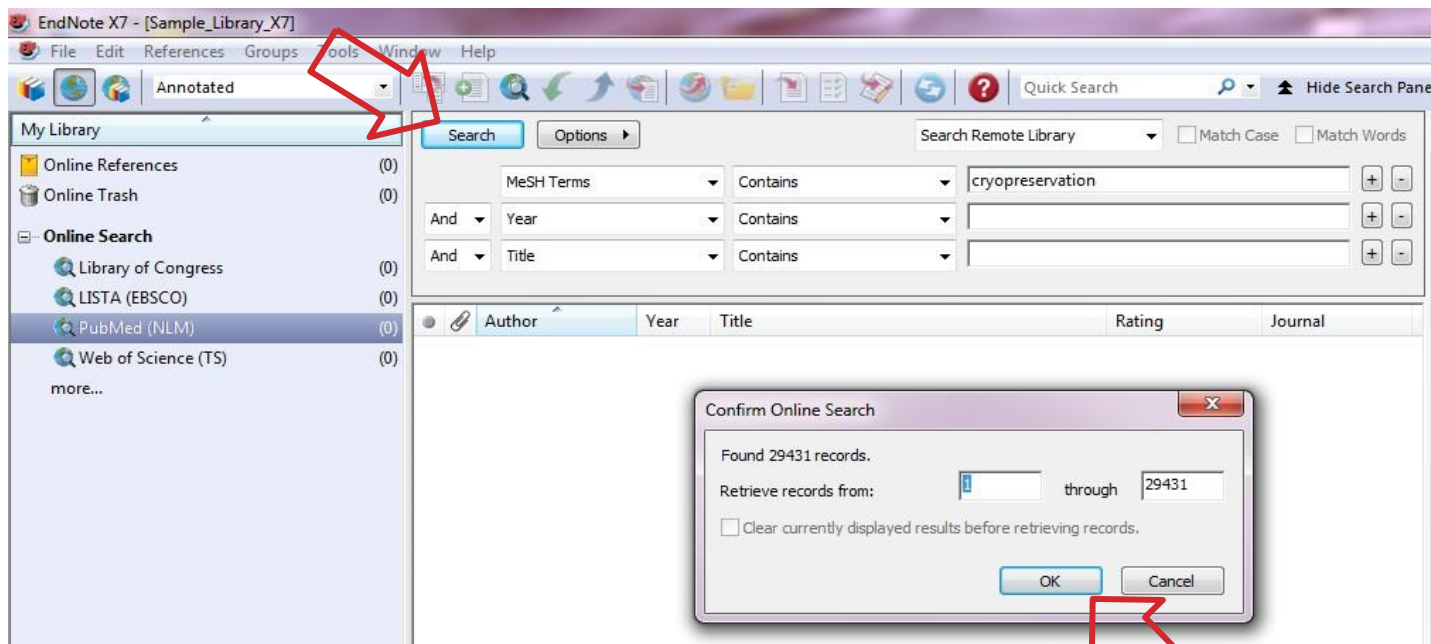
EndNote X7 - [Sample_Library_X7]

File Edit References Groups Tools Window Help

Annotated

Quick Search

Hide Search Pane

My Library

Online References (0)
Online Trash (0)

Online Search
Library of Congress (0)
LISTA (EBSCO) (0)
PubMed (NLM) (0)
Web of Science (TS) (0)
more...

Search Options

Search Remote Library

Match Case Match Words

MeSH Terms Contains cryopreservation
And Year Contains
And Title Contains

Author Year Title Rating Journal

Confirm Online Search

Found 29431 records.

Retrieve records from: 1 through 29431

Clear currently displayed results before retrieving records.

OK Cancel